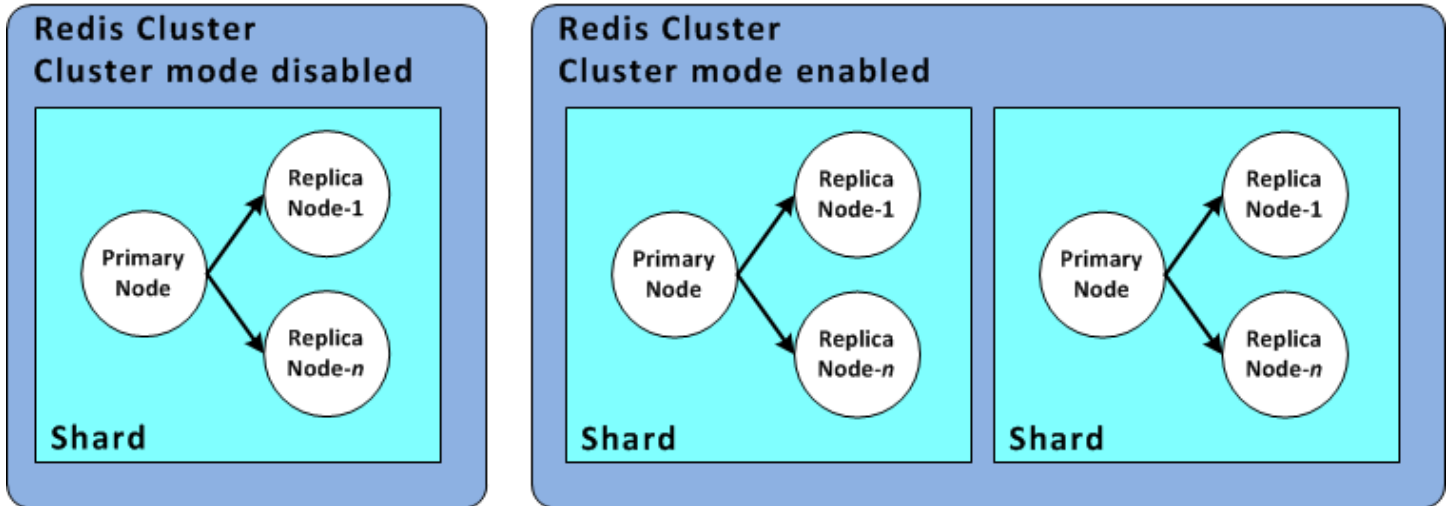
Redis Cluster
Cluster mode disabled

Replica Node-1

Primary Node

Replica Node-*n*

Shard

Redis Cluster
Cluster mode enabled

Replica Node-1

Primary Node

Replica Node-*n*

Shard

Replica Node-1

Primary Node

Replica Node-*n*

Shard